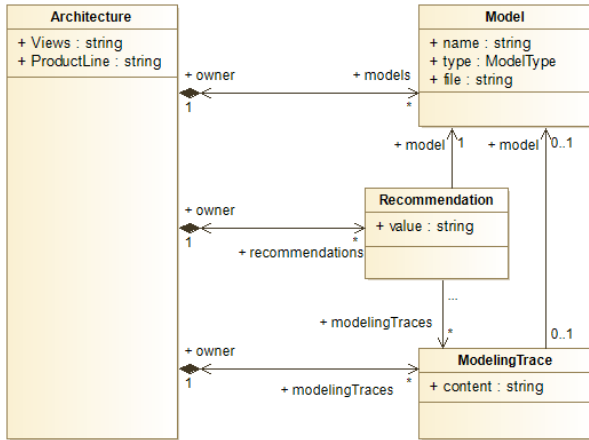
Architecture

+ Views : string
+ ProductLine : string

Model

+ name : string
+ type : ModelType
+ file : string

+ owner
1
+ models
*

+ model
1
+ model
0..1

Recommendation

+ value : string

+ owner
1
+ recommendations
*

...

+ modelingTraces
*

+ owner
1
+ modelingTraces
*

0..1

ModelingTrace

+ content : string